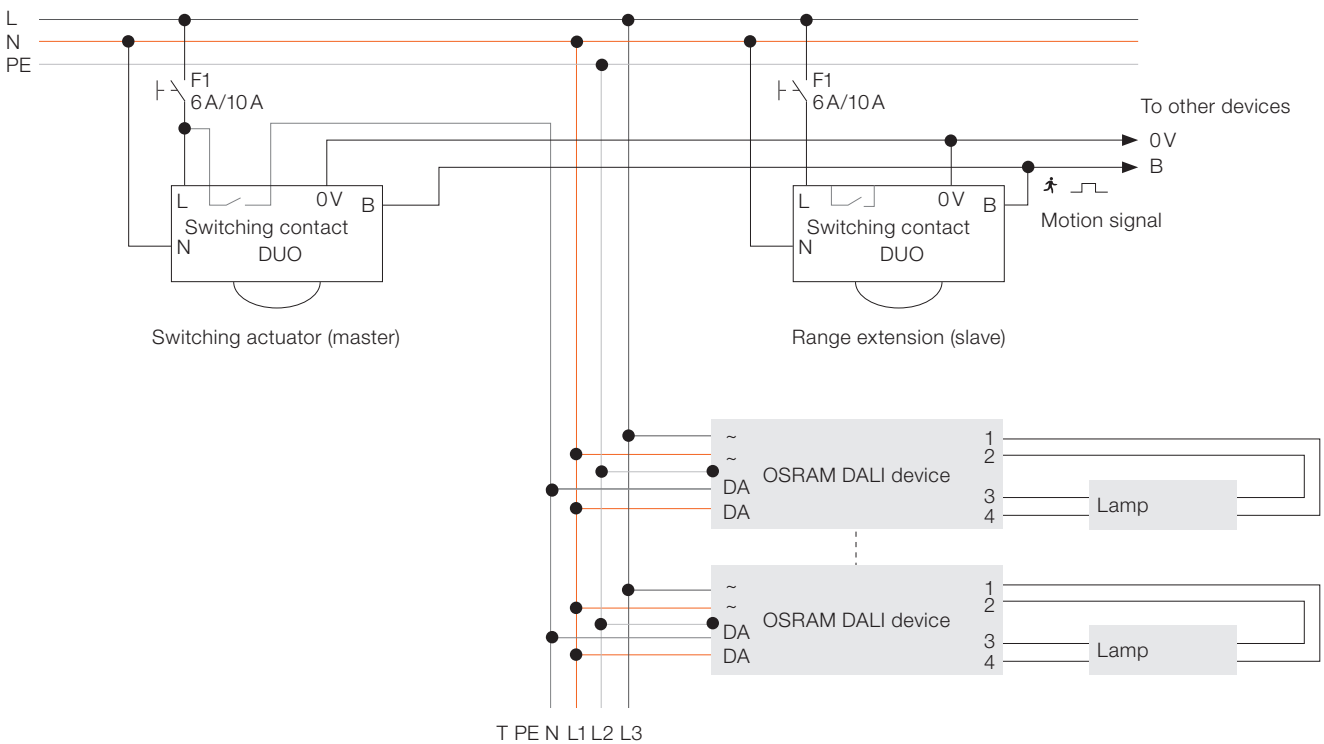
L
N
PE

F1
6 A/10 A

L
0 V
B
Switching contact
N
DUO

Switching actuator (master)

F1
6 A/10 A

To other devices
0 V
B

L
0 V
B
Switching contact
N
DUO

Motion signal

Range extension (slave)

~
~
DA
DA
OSRAM DALI device
1
2
3
4
Lamp

~
~
DA
DA
OSRAM DALI device
1
2
3
4
Lamp

T PE N L1 L2 L3